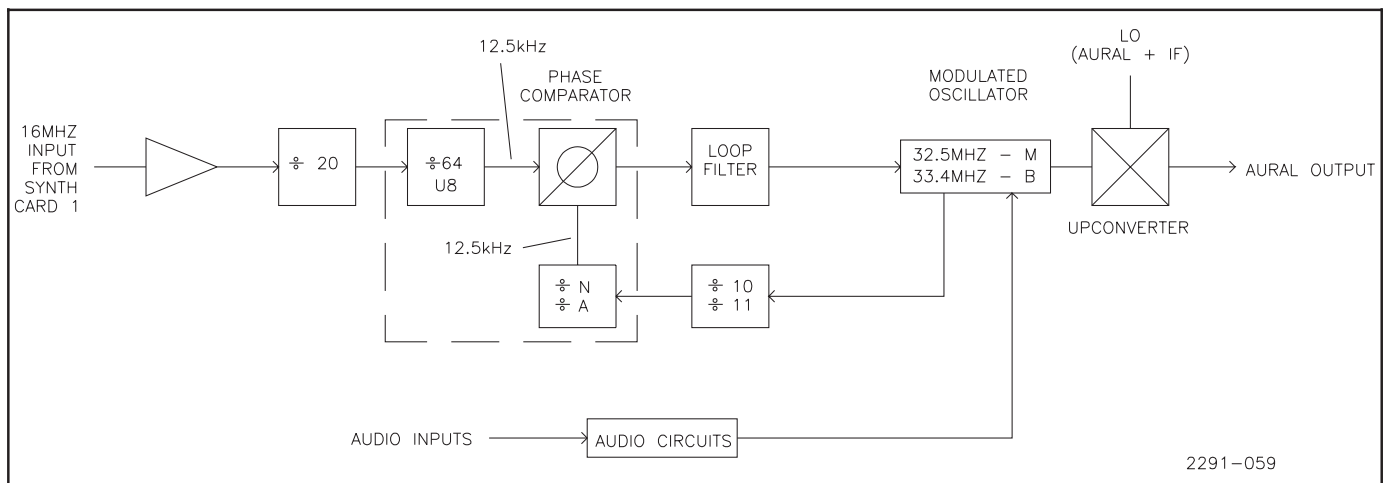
16MHZ INPUT FROM SYNTH CARD 1

$\div$ 20

12.5kHz

PHASE COMPARATOR

$\div$64
U8

LOOP FILTER

MODULATED OSCILLATOR

32.5MHZ – M
33.4MHZ – B

LO
(AURAL + IF)

AURAL OUTPUT

UPCONVERTER

12.5kHz

$\div$ N
$\div$ A

$\div$ 10
$\div$ 11

AUDIO INPUTS

AUDIO CIRCUITS

2291–059